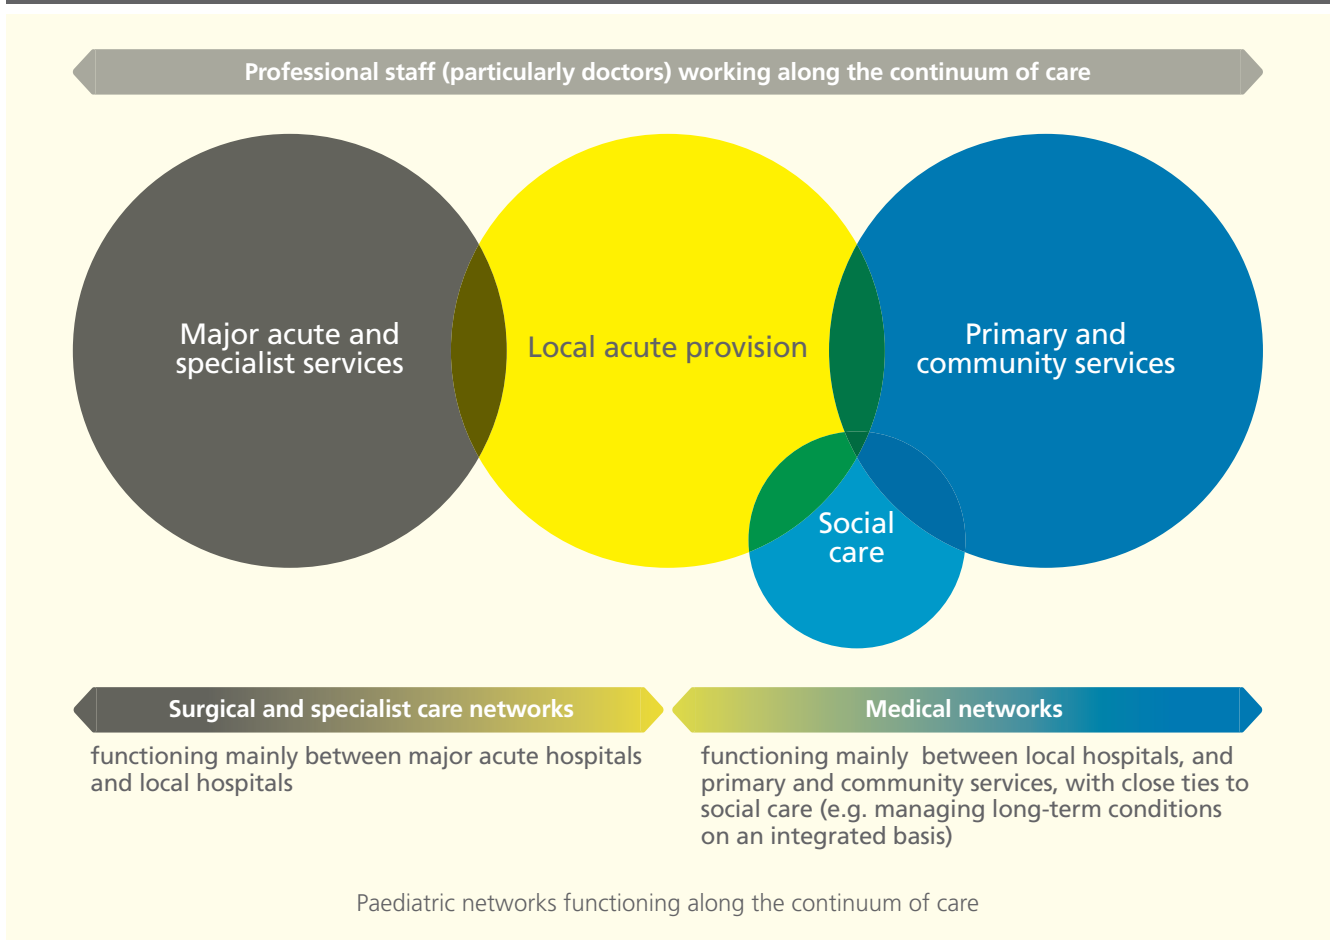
Professional staff (particularly doctors) working along the continuum of care

Major acute and specialist services

Local acute provision

Primary and community services

Social care

Surgical and specialist care networks

functioning mainly between major acute hospitals and local hospitals

Medical networks

functioning mainly between local hospitals, and primary and community services, with close ties to social care (e.g. managing long-term conditions on an integrated basis)

Paediatric networks functioning along the continuum of care